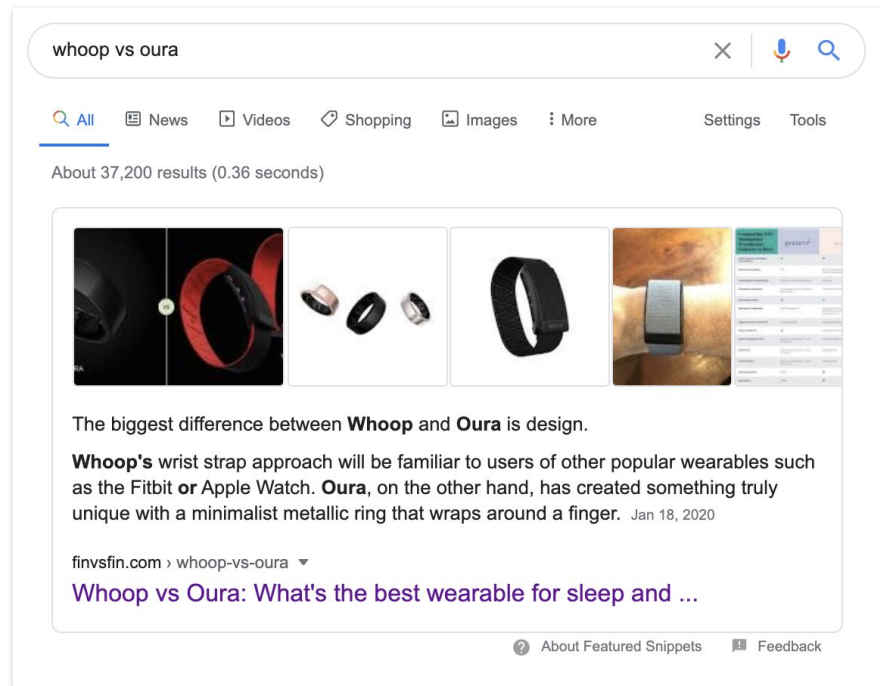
whoop vs oura

All News Videos Shopping Images More Settings Tools

About 37,200 results (0.36 seconds)

VS

The biggest difference between **Whoop** and **Oura** is design.

**Whoop's** wrist strap approach will be familiar to users of other popular wearables such as the Fitbit **or** Apple Watch. **Oura**, on the other hand, has created something truly unique with a minimalist metallic ring that wraps around a finger. Jan 18, 2020

finvsfin.com › whoop-vs-oura

Whoop vs Oura: What's the best wearable for sleep and ...

About Featured Snippets Feedback